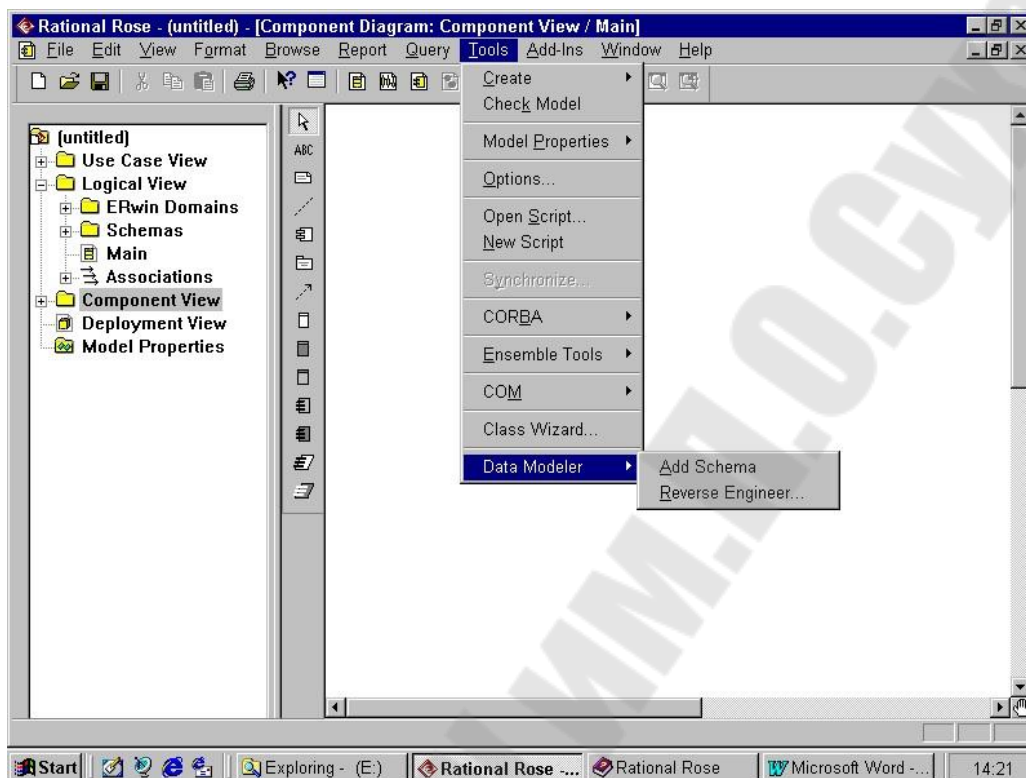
Rational Rose - (untitled) - [Component Diagram: Component View / Main]

File Edit View Format Browse Report Query Tools Add-Ins Window Help

(untitled)
Use Case View
Logical View
ERwin Domains
Schemas
Main
Associations
Component View
Deployment View
Model Properties

ABC

Create
Check Model
Model Properties
Options...
Open Script...
New Script
Synchronize...
CORBA
Ensemble Tools
COM
Class Wizard...
Data Modeler

Add Schema
Reverse Engineer...

www.ido.cyb

Start | Exploring - (E:) | Rational Rose -... | Rational Rose | Microsoft Word -... | 14:21